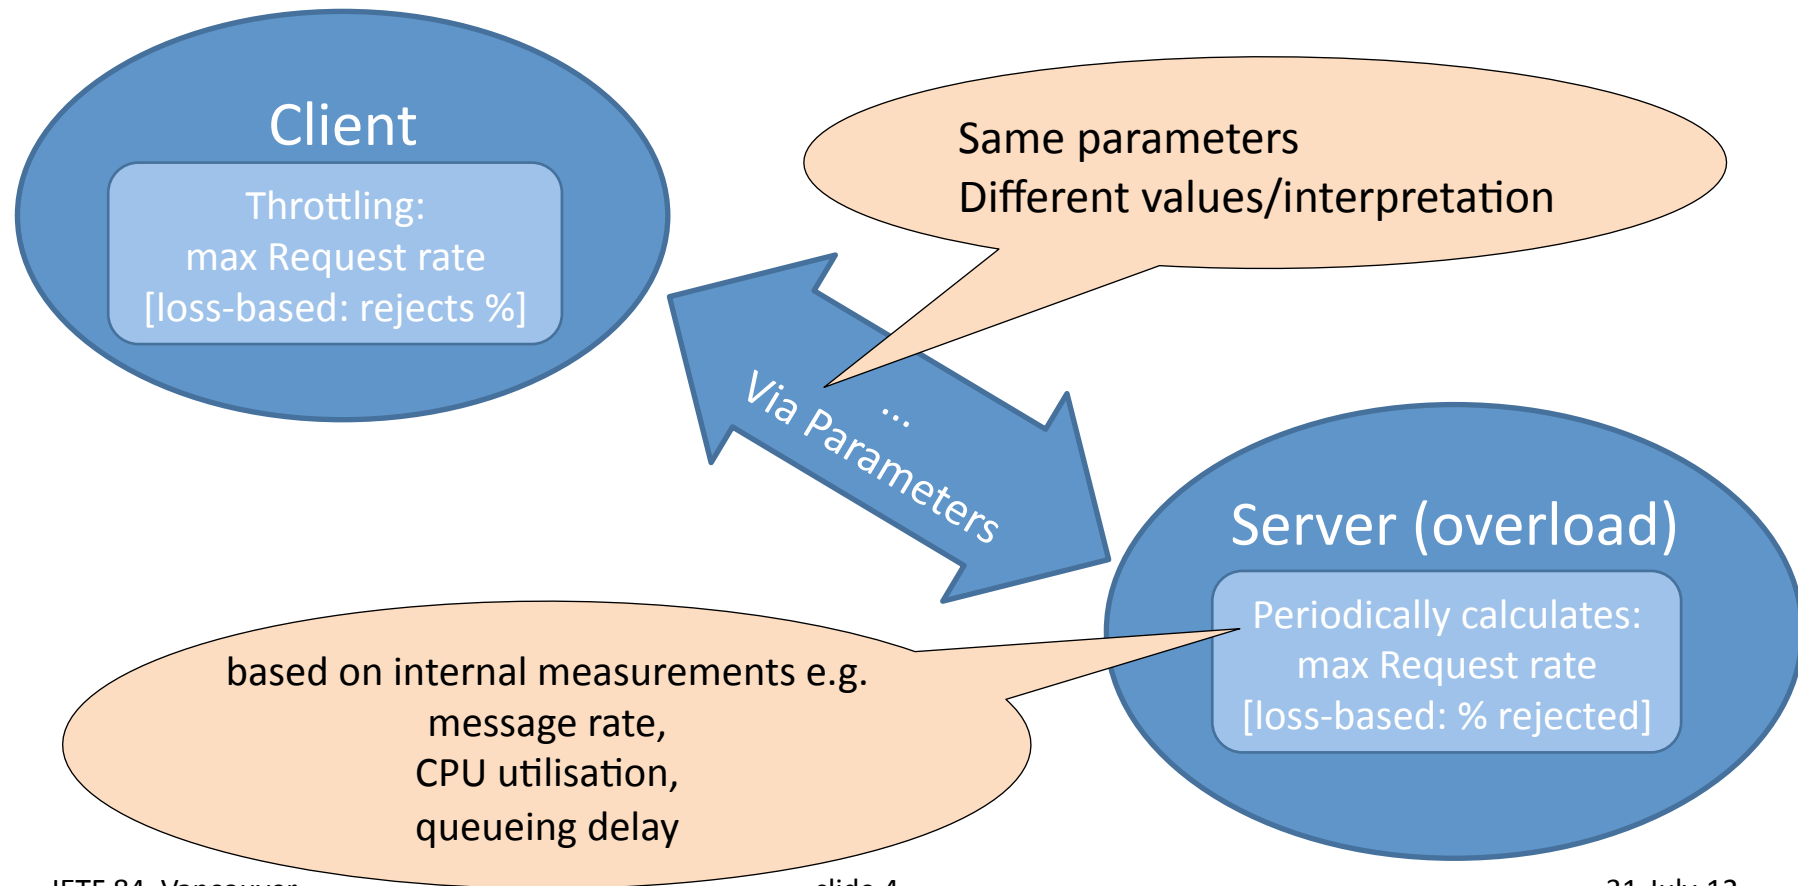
Client

Throttling:
max Request rate
[loss-based: rejects %]

Same parameters
Different values/interpretation

Via Parameters ...

Server (overload)

Periodically calculates:
max Request rate
[loss-based: % rejected]

based on internal measurements e.g.
message rate,
CPU utilisation,
queueing delay

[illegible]

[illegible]

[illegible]